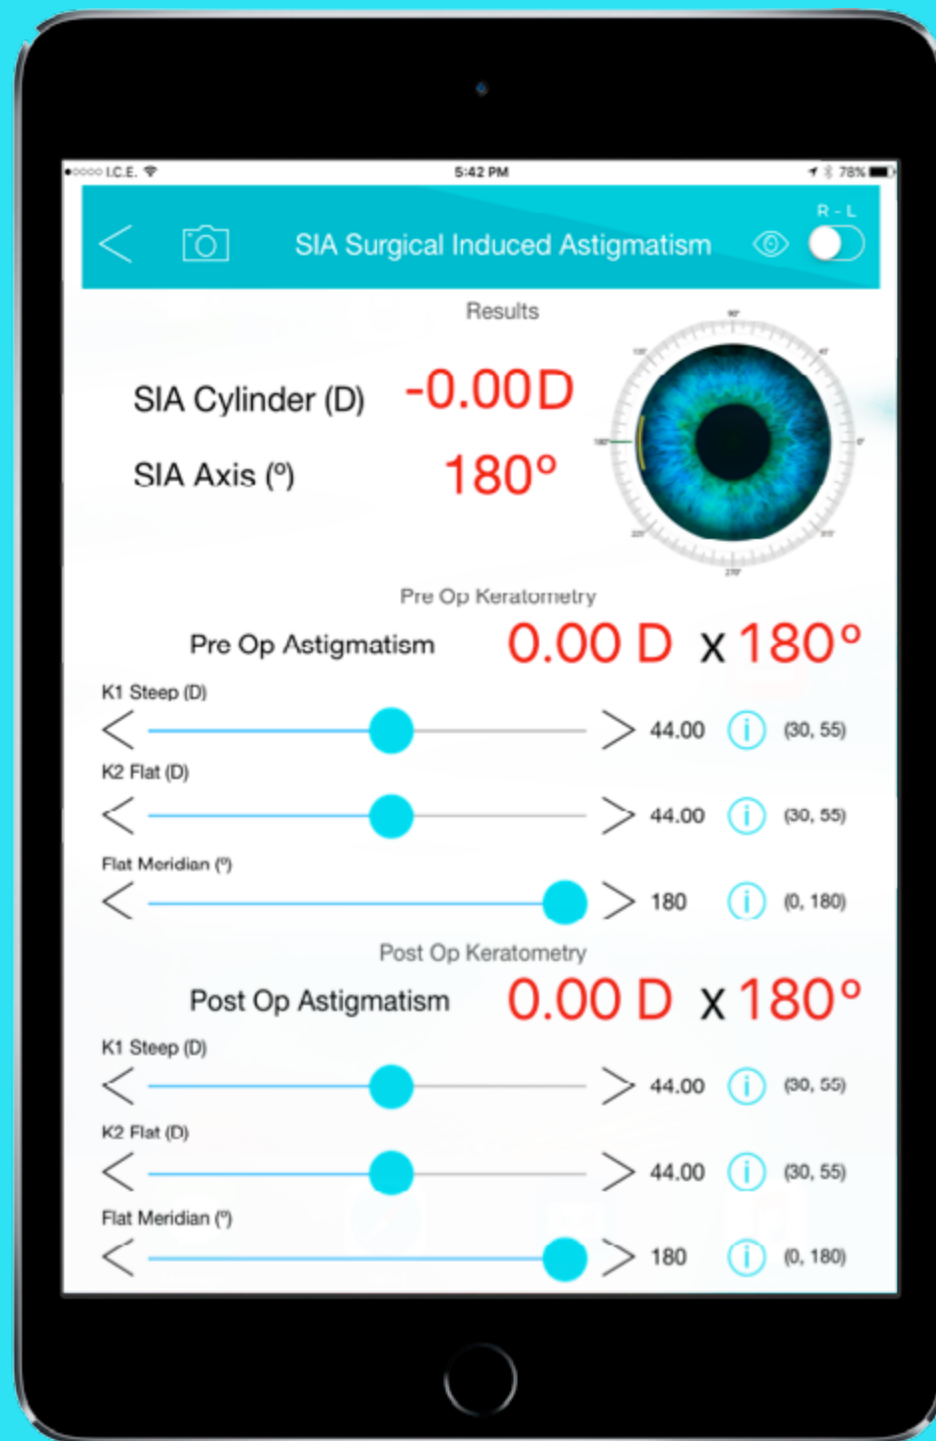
●○○○○ I.C.E. 5:42 PM 78%

SIA Surgical Induced Astigmatism

R - L

Results

SIA Cylinder (D) -0.00D

SIA Axis (º) 180º

90°
180°
0°
270°

Pre Op Keratometry

Pre Op Astigmatism 0.00 D x 180º

K1 Steep (D)
44.00 (30, 55)

K2 Flat (D)
44.00 (30, 55)

Flat Meridian (º)
180 (0, 180)

Post Op Keratometry

Post Op Astigmatism 0.00 D x 180º

K1 Steep (D)
44.00 (30, 55)

K2 Flat (D)
44.00 (30, 55)

Flat Meridian (º)
180 (0, 180)